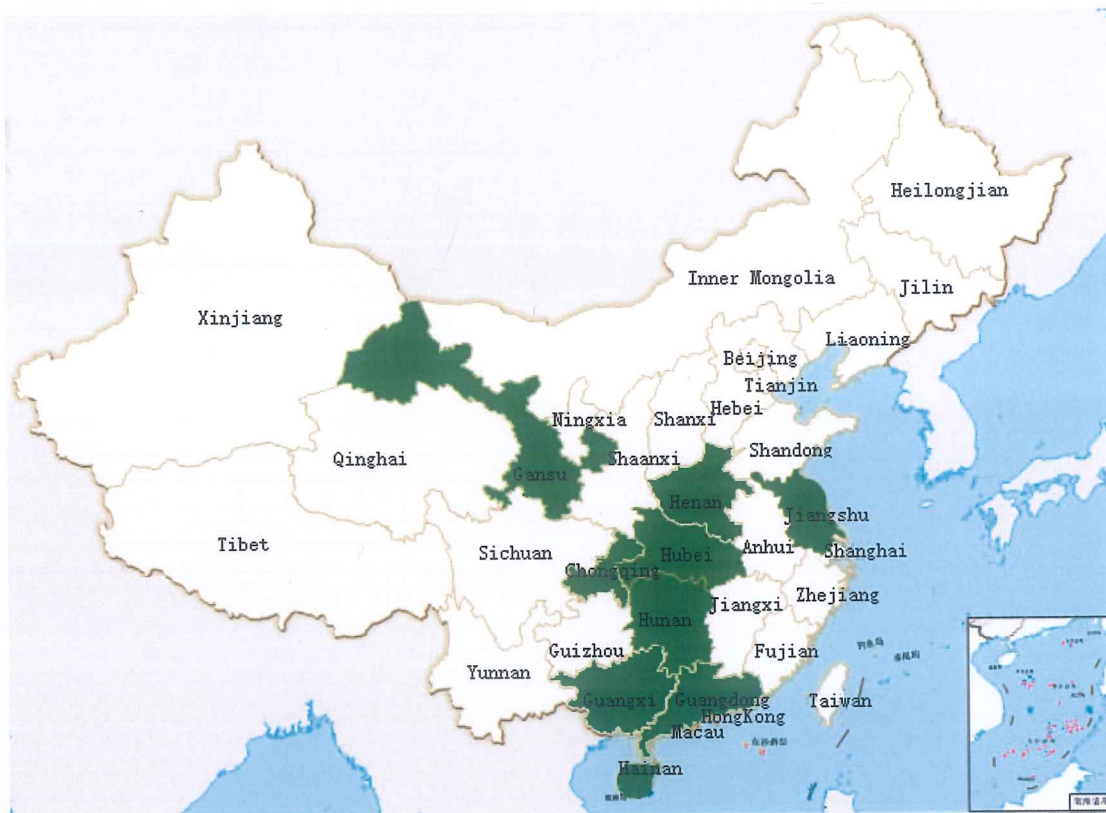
Heilongjian
Inner Mongolia
Jilin
Xinjiang
Liaoning
Beijing
Tianjin
Hebei
Ningxia
Shanxi
Shandong
Qinghai
Gansu
Shaanxi
Henan
Jiangshu
Tibet
Sichuan
Hubei
Anhui
Shanghai
Chongqing
Zhejiang
Jiangxi
Hunan
Guizhou
Fujian
Yunnan
Guangxi
Guangdong
Taiwan
HongKong
Macau
Hainan